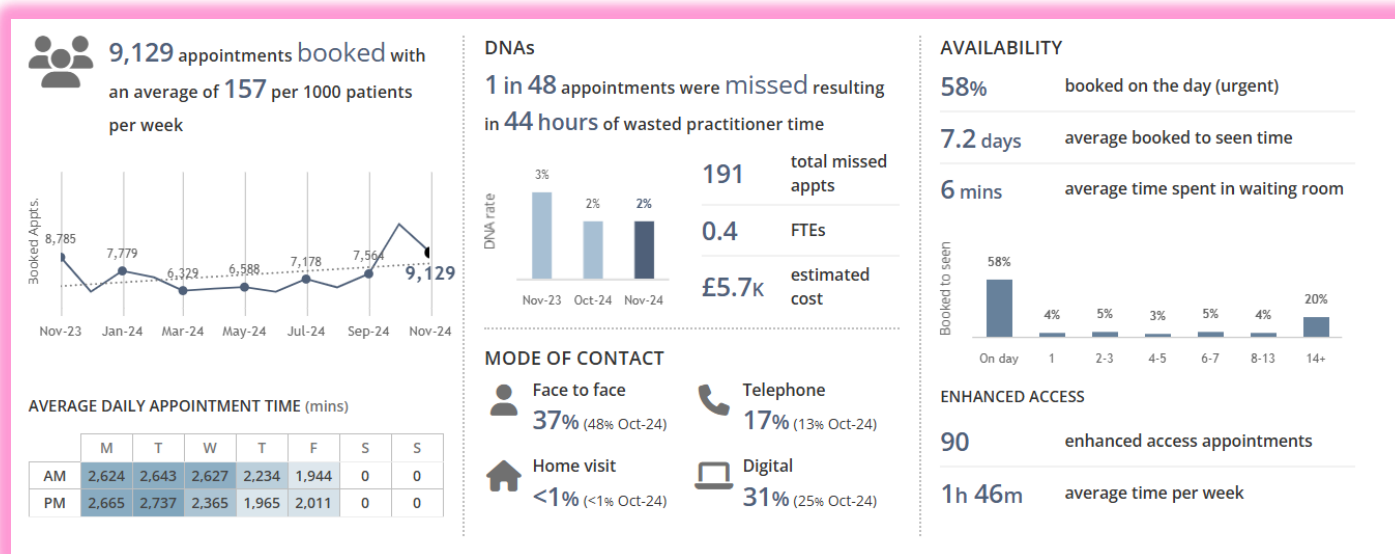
9,129 appointments booked with an average of 157 per 1000 patients per week

Booked Appts.

8,785
7,779
6,329
6,588
7,178
7,564
9,129

Nov-23 Jan-24 Mar-24 May-24 Jul-24 Sep-24 Nov-24

AVERAGE DAILY APPOINTMENT TIME (mins)

| | M | T | W | T | F | S | S |
|---|---|---|---|---|---|---|---|
| AM | 2,624 | 2,643 | 2,627 | 2,234 | 1,944 | 0 | 0 |
| PM | 2,665 | 2,737 | 2,365 | 1,965 | 2,011 | 0 | 0 |

DNAs

1 in 48 appointments were missed resulting in 44 hours of wasted practitioner time

DNA rate

3%
2%
2%

Nov-23 Oct-24 Nov-24

191 total missed appts

0.4 FTEs

£5.7K estimated cost

MODE OF CONTACT

Face to face
37% (48% Oct-24)

Telephone
17% (13% Oct-24)

Home visit
<1% (<1% Oct-24)

Digital
31% (25% Oct-24)

AVAILABILITY

58% booked on the day (urgent)

7.2 days average booked to seen time

6 mins average time spent in waiting room

Booked to seen

58%
4%
5%
3%
5%
4%
20%

On day 1 2-3 4-5 6-7 8-13 14+

ENHANCED ACCESS

90 enhanced access appointments

1h 46m average time per week